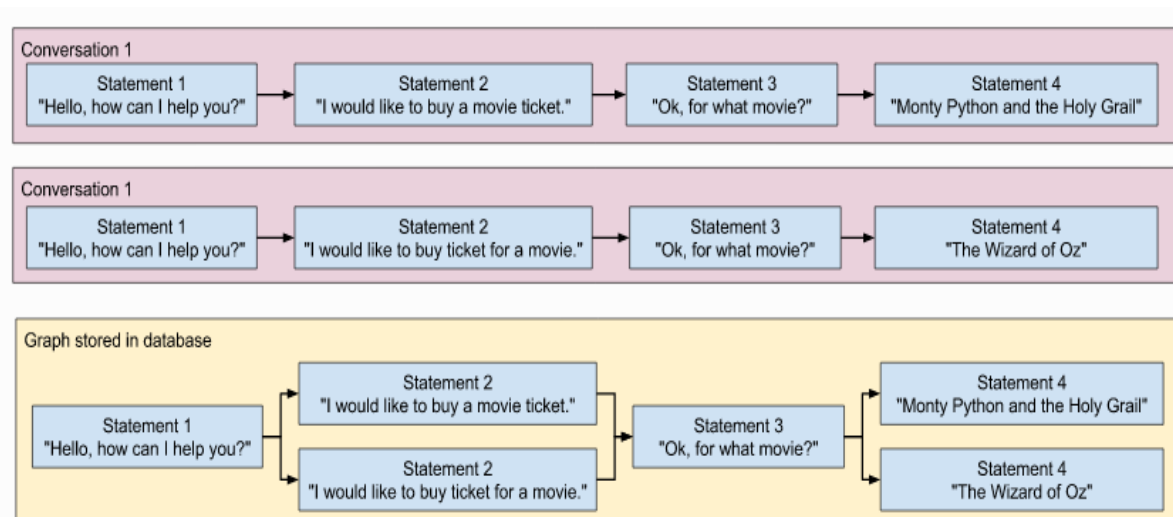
Conversation 1

Statement 1
"Hello, how can I help you?"

Statement 2
"I would like to buy a movie ticket."

Statement 3
"Ok, for what movie?"

Statement 4
"Monty Python and the Holy Grail"

Conversation 1

Statement 1
"Hello, how can I help you?"

Statement 2
"I would like to buy ticket for a movie."

Statement 3
"Ok, for what movie?"

Statement 4
"The Wizard of Oz"

Graph stored in database

Statement 1
"Hello, how can I help you?"

Statement 2
"I would like to buy a movie ticket."

Statement 2
"I would like to buy ticket for a movie."

Statement 3
"Ok, for what movie?"

Statement 4
"Monty Python and the Holy Grail"

Statement 4
"The Wizard of Oz"